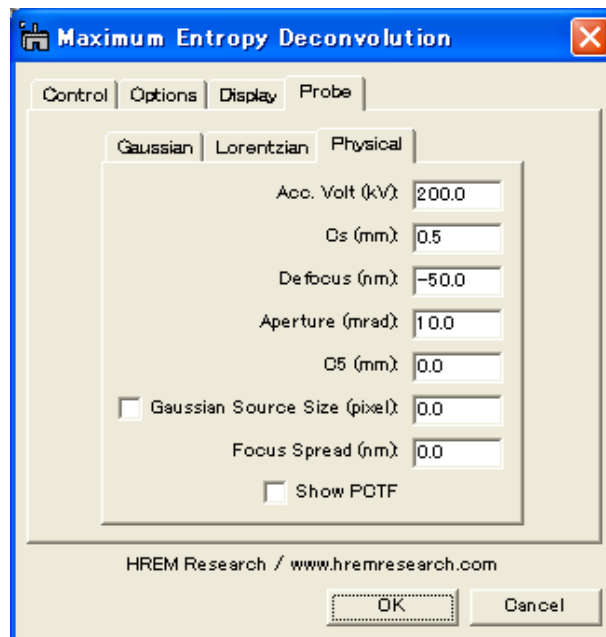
Maximum Entropy Deconvolution

Control | Options | Display | Probe

Gaussian | Lorentzian | Physical

Acc. Volt (kV): 200.0

Cs (mm): 0.5

Defocus (nm): -50.0

Aperture (mrad): 10.0

C5 (mm): 0.0

Gaussian Source Size (pixel): 0.0

Focus Spread (nm): 0.0

Show PCTF

HREM Research / www.hremresearch.com

OK

Cancel